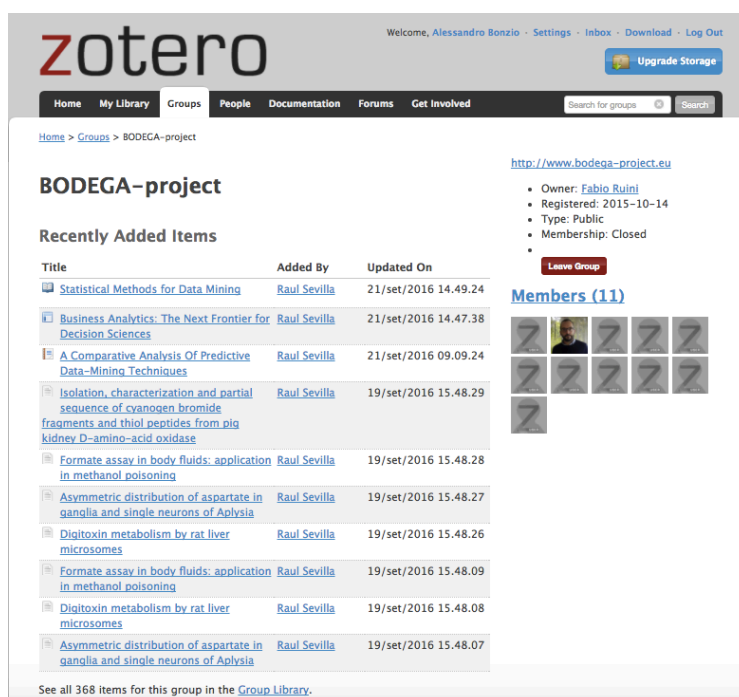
zotero

Welcome, Alessandro Bonzio · Settings · Inbox · Download · Log Out

Upgrade Storage

Home My Library Groups People Documentation Forums Get Involved

Search for groups Search

Home > Groups > BODEGA-project

BODEGA-project

Recently Added Items

| Title | Added By | Updated On |
|---|---|---|
| Statistical Methods for Data Mining | Raul Sevilla | 21/set/2016 14.49.24 |
| Business Analytics: The Next Frontier for Decision Sciences | Raul Sevilla | 21/set/2016 14.47.38 |
| A Comparative Analysis Of Predictive Data-Mining Techniques | Raul Sevilla | 21/set/2016 09.09.24 |
| Isolation, characterization and partial sequence of cyanogen bromide fragments and thiol peptides from pig kidney D-amino-acid oxidase | Raul Sevilla | 19/set/2016 15.48.29 |
| Formate assay in body fluids: application in methanol poisoning | Raul Sevilla | 19/set/2016 15.48.28 |
| Asymmetric distribution of aspartate in ganglia and single neurons of Aplysia | Raul Sevilla | 19/set/2016 15.48.27 |
| Digitoxin metabolism by rat liver microsomes | Raul Sevilla | 19/set/2016 15.48.26 |
| Formate assay in body fluids: application in methanol poisoning | Raul Sevilla | 19/set/2016 15.48.09 |
| Digitoxin metabolism by rat liver microsomes | Raul Sevilla | 19/set/2016 15.48.08 |
| Asymmetric distribution of aspartate in ganglia and single neurons of Aplysia | Raul Sevilla | 19/set/2016 15.48.07 |

See all 368 items for this group in the Group Library.

http://www.bodega-project.eu

- Owner: Fabio Ruini
- Registered: 2015-10-14
- Type: Public
- Membership: Closed

Leave Group

Members (11)